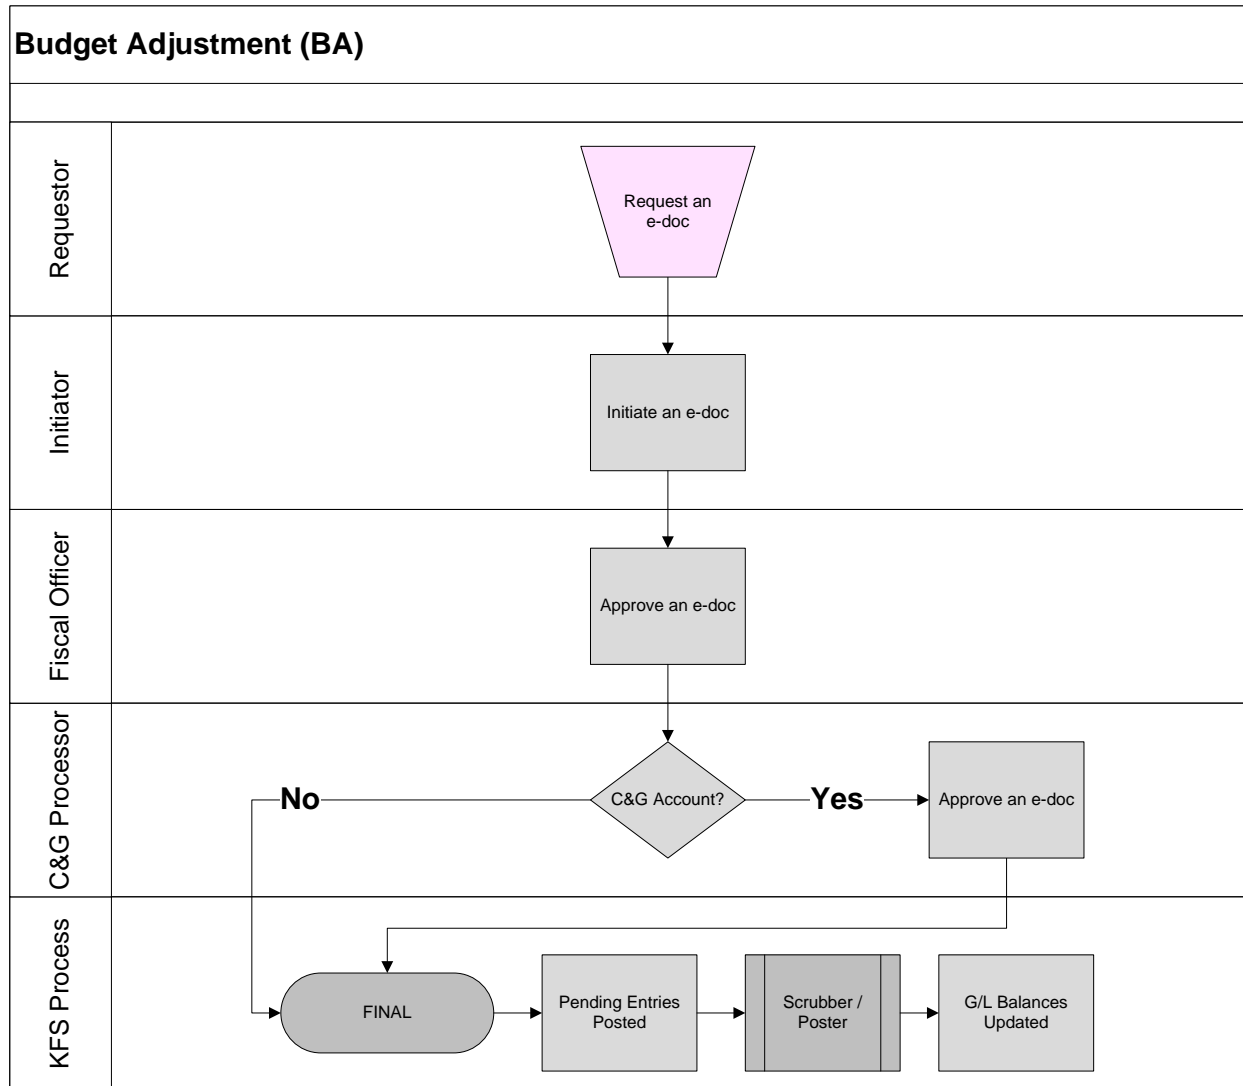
Budget Adjustment (BA)

Requestor

Request an e-doc

Initiator

Initiate an e-doc

Fiscal Officer

Approve an e-doc

C&G Processor

No

C&G Account?

Yes

Approve an e-doc

KFS Process

FINAL

Pending Entries Posted

Scrubber / Poster

G/L Balances Updated